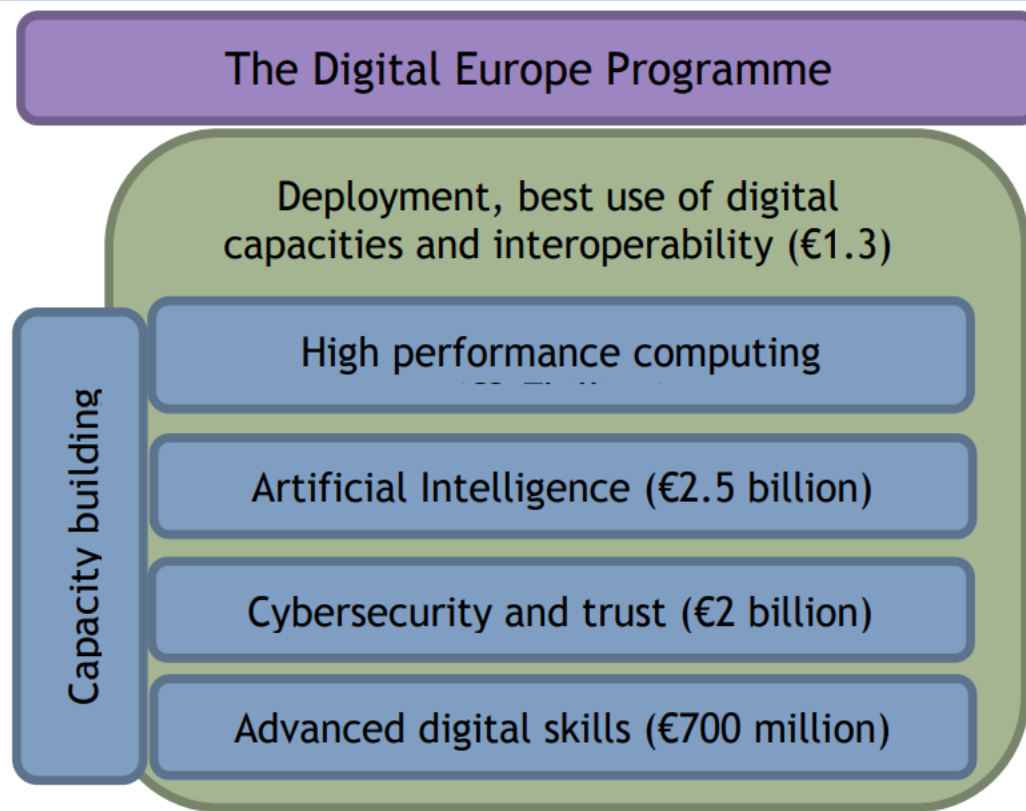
The Digital Europe Programme

Deployment, best use of digital capacities and interoperability (€1.3)

Capacity building

High performance computing
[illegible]

Artificial Intelligence (€2.5 billion)

Cybersecurity and trust (€2 billion)

Advanced digital skills (€700 million)